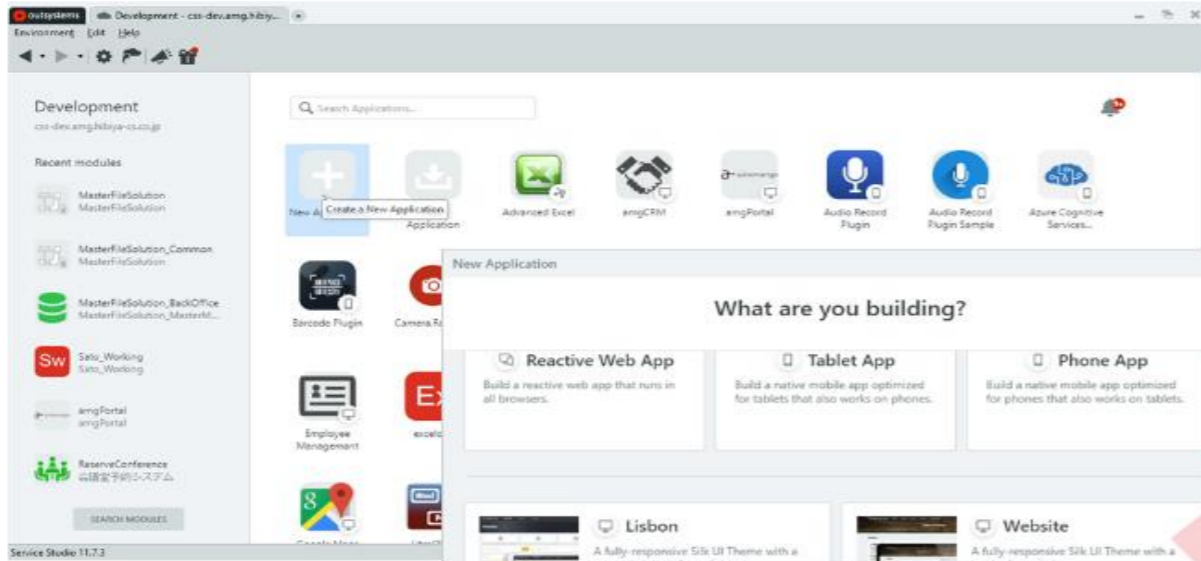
outsystems Development - css-dev.amg.hibiy...
Environment Edit Help

Development
css-dev.amg.hibiya-cs.co.jp

Recent modules

MasterFileSolution
MasterFileSolution

MasterFileSolution_Common
MasterFileSolution

MasterFileSolution_BackOffice
MasterFileSolution_MasterM...

Sw
Sato_Working
Sato_Working

amgPortal
amgPortal

ReserveConference
会議室予約システム

SEARCH MODULES

Service Studio 11.7.3

Search Applications...

New A Create a New Application
Application
Advanced Excel
amgCRM
amgPortal
Audio Record Plugin
Audio Record Plugin Sample
Azure Cognitive Services...

Barcode Plugin
Camera R

Employee Management
excel

Google Maps

New Application

What are you building?

Reactive Web App
Build a reactive web app that runs in all browsers.

Tablet App
Build a native mobile app optimized for tablets that also works on phones.

Phone App
Build a native mobile app optimized for phones that also works on tablets.

Lisbon
A fully-responsive Silk UI Theme with a

Website
A fully-responsive Silk UI Theme with a